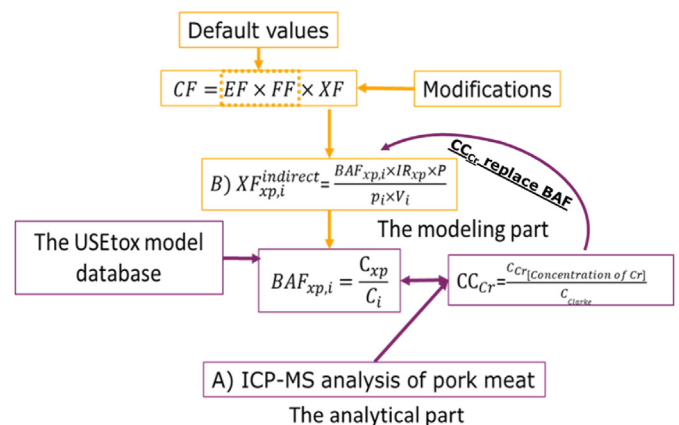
Default values

$CF = EF \times FF \times XF$

Modifications

$B)\ XF_{xp,i}^{indirect} = \frac{BAF_{xp,i} \times IR_{xp} \times P}{p_i \times V_i}$

$CC_{Cr}$ replace BAF

The modeling part

The USEtox model database

$BAF_{xp,i} = \frac{C_{xp}}{C_i}$

$CC_{Cr} = \frac{C_{Cr[Concentration\ of\ Cr]}}{C_{Clarke}}$

A) ICP-MS analysis of pork meat

The analytical part